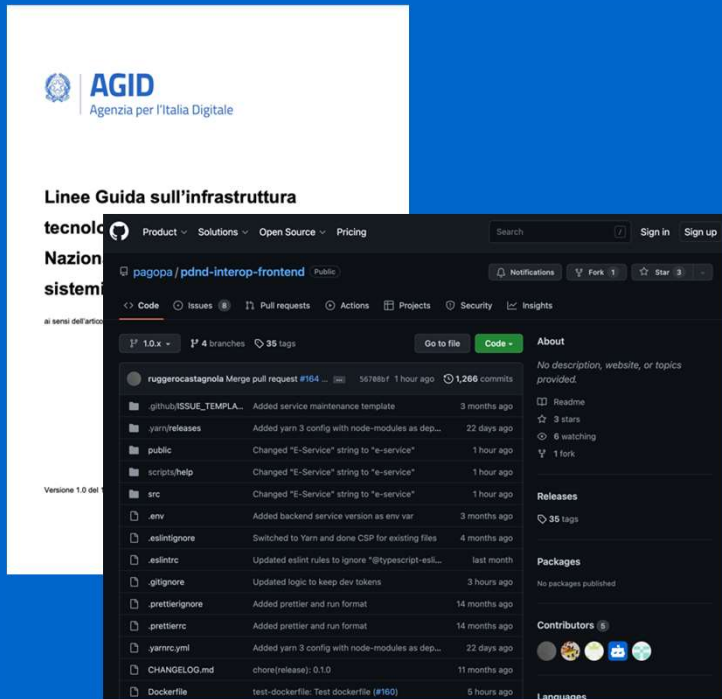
AGID
Agenzia per l'Italia Digitale

Linee Guida sull'infrastruttura tecnolo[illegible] Naziona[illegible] sistemi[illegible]

ai sensi dell'articol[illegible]

Versione 1.0 del 1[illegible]

Product Solutions Open Source Pricing
Search
Sign in Sign up

pagopa / pdnd-interop-frontend Public
Notifications Fork 1 Star 3

Code Issues 8 Pull requests Actions Projects Security Insights

1.0.x 4 branches 35 tags
Go to file Code

ruggerocastagnola Merge pull request #164 ... 56708bf 1 hour ago 1,266 commits

| | | |
|---|---|---|
| .github/ISSUE_TEMPLA... | Added service maintenance template | 3 months ago |
| .yarn/releases | Added yarn 3 config with node-modules as dep... | 22 days ago |
| public | Changed "E-Service" string to "e-service" | 1 hour ago |
| scripts/help | Changed "E-Service" string to "e-service" | 1 hour ago |
| src | Changed "E-Service" string to "e-service" | 1 hour ago |
| .env | Added backend service version as env var | 3 months ago |
| .eslintignore | Switched to Yarn and done CSP for existing files | 4 months ago |
| .eslintrc | Updated eslint rules to ignore "@typescript-esli... | last month |
| .gitignore | Updated logic to keep dev tokens | 3 hours ago |
| .prettierignore | Added prettier and run format | 14 months ago |
| .prettierrc | Added prettier and run format | 14 months ago |
| .yarnrc.yml | Added yarn 3 config with node-modules as dep... | 22 days ago |
| CHANGELOG.md | chore(release): 0.1.0 | 11 months ago |
| Dockerfile | test-dockerfile: Test dockerfile (#160) | 5 hours ago |

About
No description, website, or topics provided.
Readme
3 stars
6 watching
1 fork

Releases
35 tags

Packages
No packages published

Contributors 5

Languages